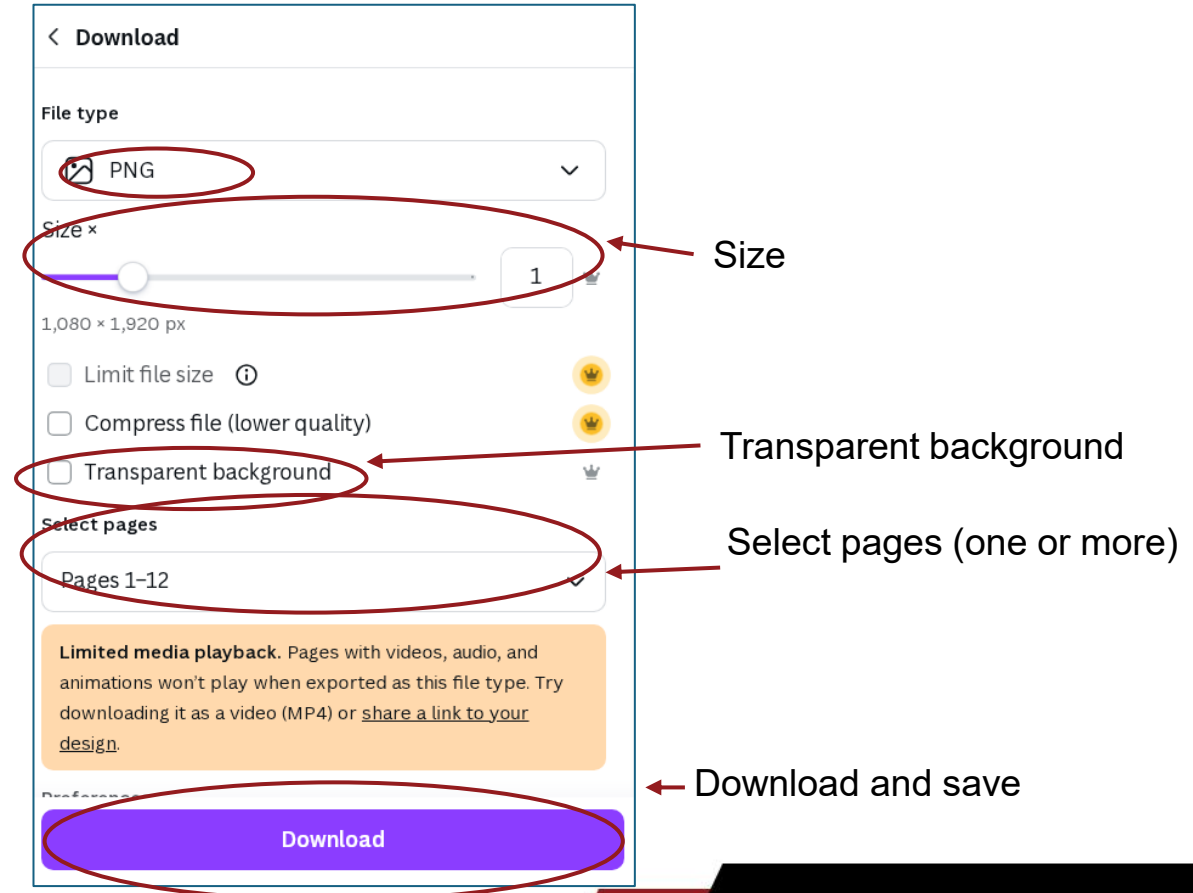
< Download

File type

PNG

Size ×

1

1,080 × 1,920 px

Limit file size

Compress file (lower quality)

Transparent background

Select pages

Pages 1–12

**Limited media playback.** Pages with videos, audio, and animations won't play when exported as this file type. Try downloading it as a video (MP4) or share a link to your design.

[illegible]

Download

Size

Transparent background

Select pages (one or more)

Download and save